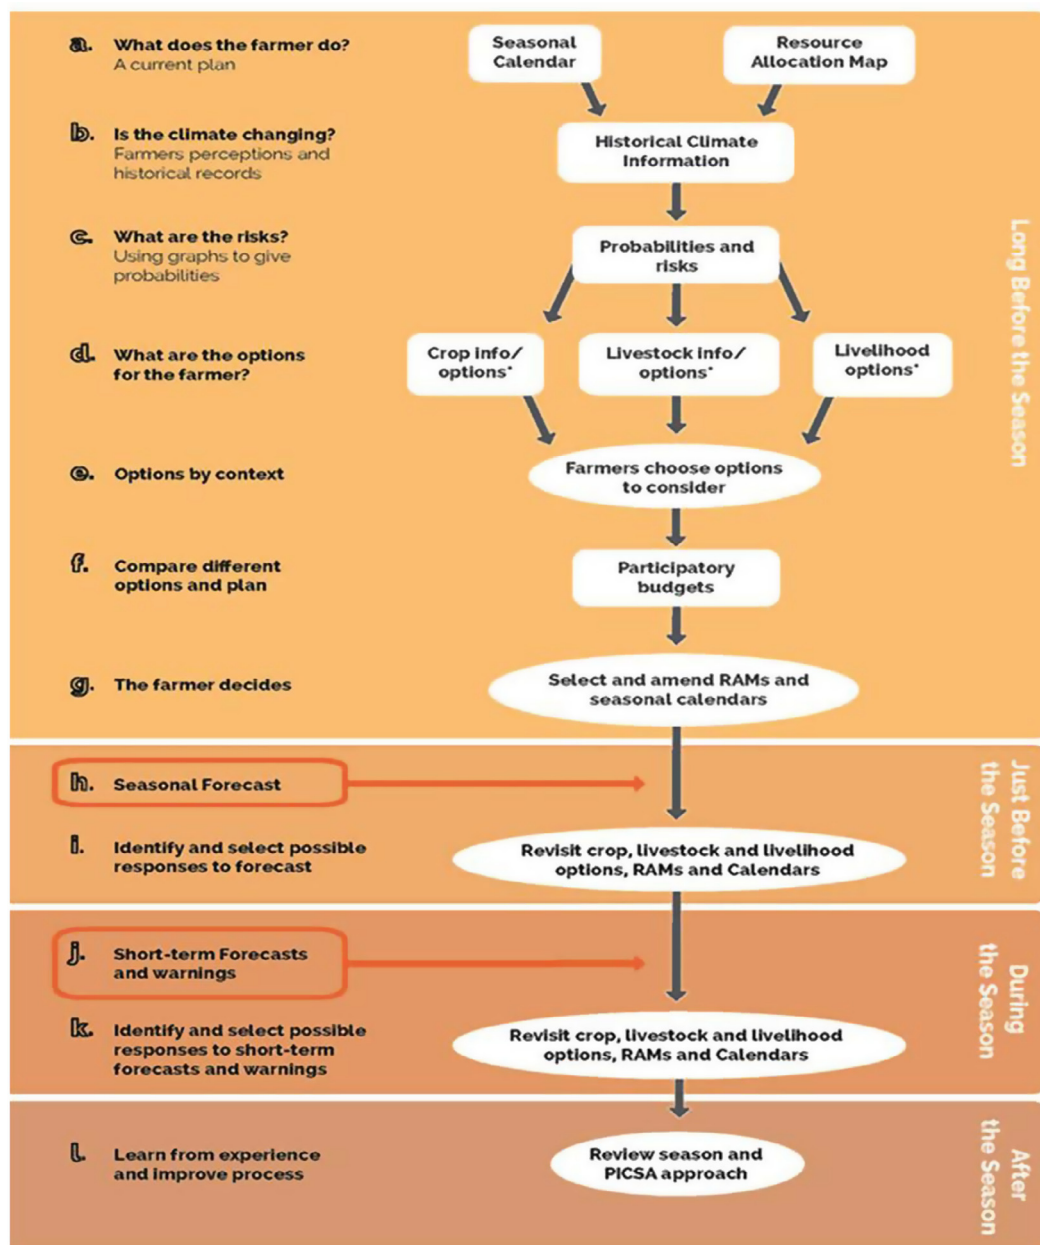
a. What does the farmer do?
A current plan

Seasonal Calendar

Resource Allocation Map

b. Is the climate changing?
Farmers perceptions and historical records

Historical Climate Information

c. What are the risks?
Using graphs to give probabilities

Probabilities and risks

d. What are the options for the farmer?

Crop info/ options*

Livestock info/ options*

Livelihood options*

e. Options by context

Farmers choose options to consider

f. Compare different options and plan

Participatory budgets

g. The farmer decides

Select and amend RAMs and seasonal calendars

Long Before the Season

h. Seasonal Forecast

i. Identify and select possible responses to forecast

Revisit crop, livestock and livelihood options, RAMs and Calendars

Just Before the Season

j. Short-term Forecasts and warnings

k. Identify and select possible responses to short-term forecasts and warnings

Revisit crop, livestock and livelihood options, RAMs and Calendars

During the Season

l. Learn from experience and improve process

Review season and PICSA approach

After the Season